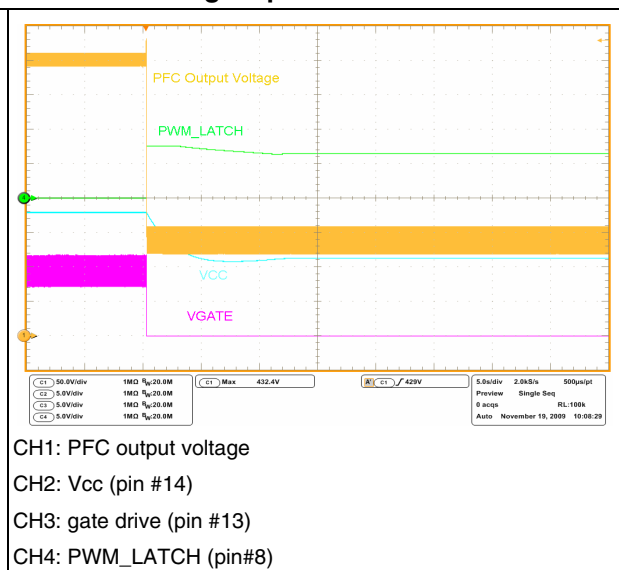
PFC Output Voltage

PWM_LATCH

VCC

VGATE

C1 50.0V/div 1MΩ $B_W$:20.0M
C2 5.0V/div 1MΩ $B_W$:20.0M
C3 5.0V/div 1MΩ $B_W$:20.0M
C4 5.0V/div 1MΩ $B_W$:20.0M

C1 Max 432.4V

A C1 ∫ 429V

5.0s/div 2.0kS/s 500μs/pt
Preview Single Seq
0 acqs RL:100k
Auto November 19, 2009 10:08:29

CH1: PFC output voltage

CH2: Vcc (pin #14)

CH3: gate drive (pin #13)

CH4: PWM_LATCH (pin#8)